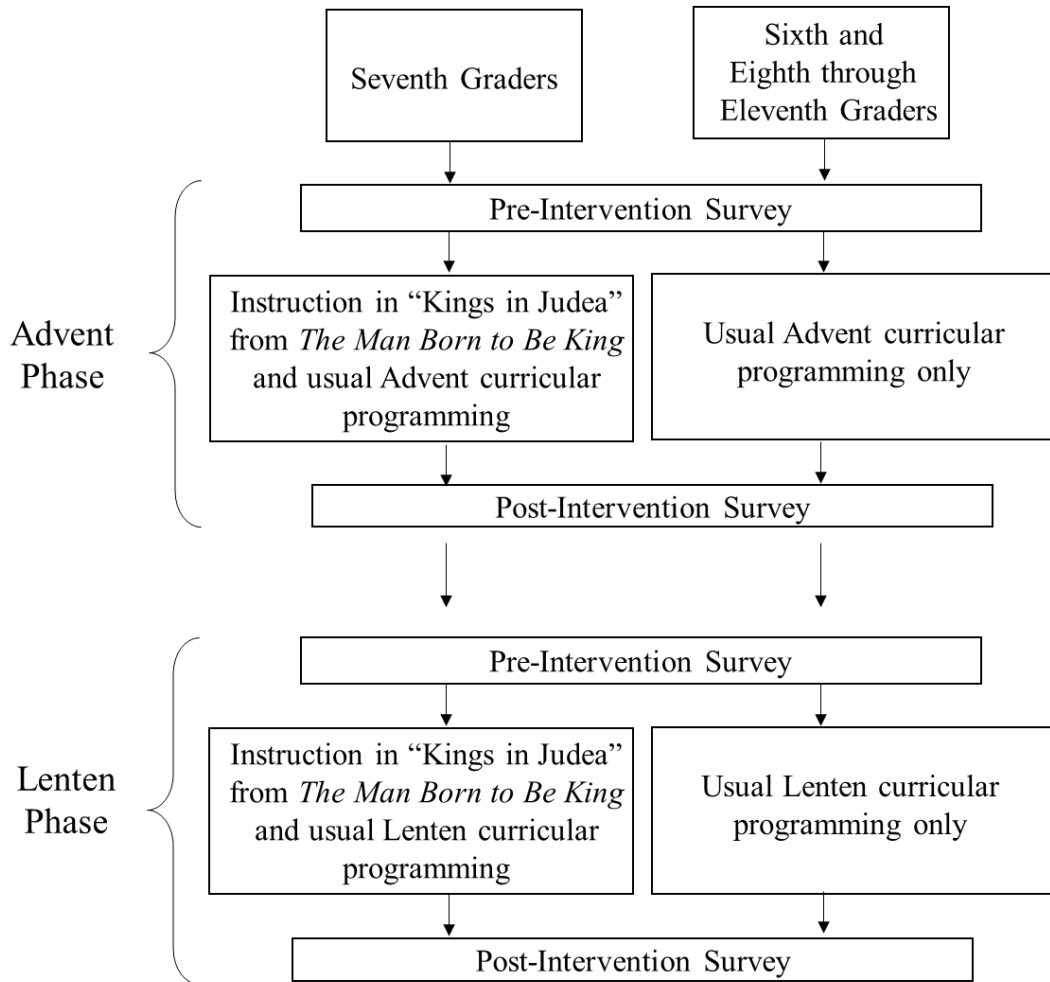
Seventh Graders

Sixth and Eighth through Eleventh Graders

Advent Phase

Pre-Intervention Survey

Instruction in "Kings in Judea" from *The Man Born to Be King* and usual Advent curricular programming

Usual Advent curricular programming only

Post-Intervention Survey

Lenten Phase

Pre-Intervention Survey

Instruction in "Kings in Judea" from *The Man Born to Be King* and usual Lenten curricular programming

Usual Lenten curricular programming only

Post-Intervention Survey